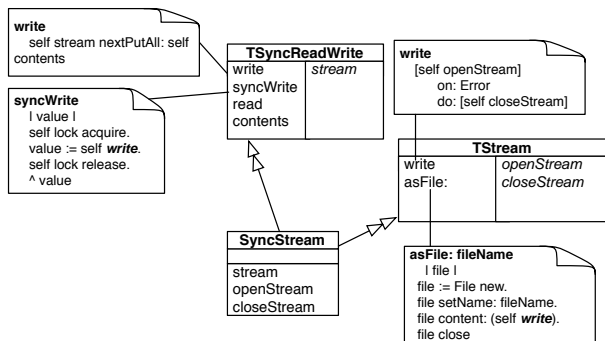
write
self stream nextPutAll: self contents

syncWrite
| value |
self lock acquire.
value := self ***write***.
self lock release.
^ value

| TSyncReadWrite | |
|---|---|
| write<br>syncWrite<br>read<br>contents | *stream* |

write
[self openStream]
on: Error
do: [self closeStream]

| TStream | |
|---|---|
| write<br>asFile: | *openStream*<br>*closeStream* |

| SyncStream |
|---|
| |
| stream<br>openStream<br>closeStream |

asFile: fileName
| file |
file := File new.
file setName: fileName.
file content: (self ***write***).
file close